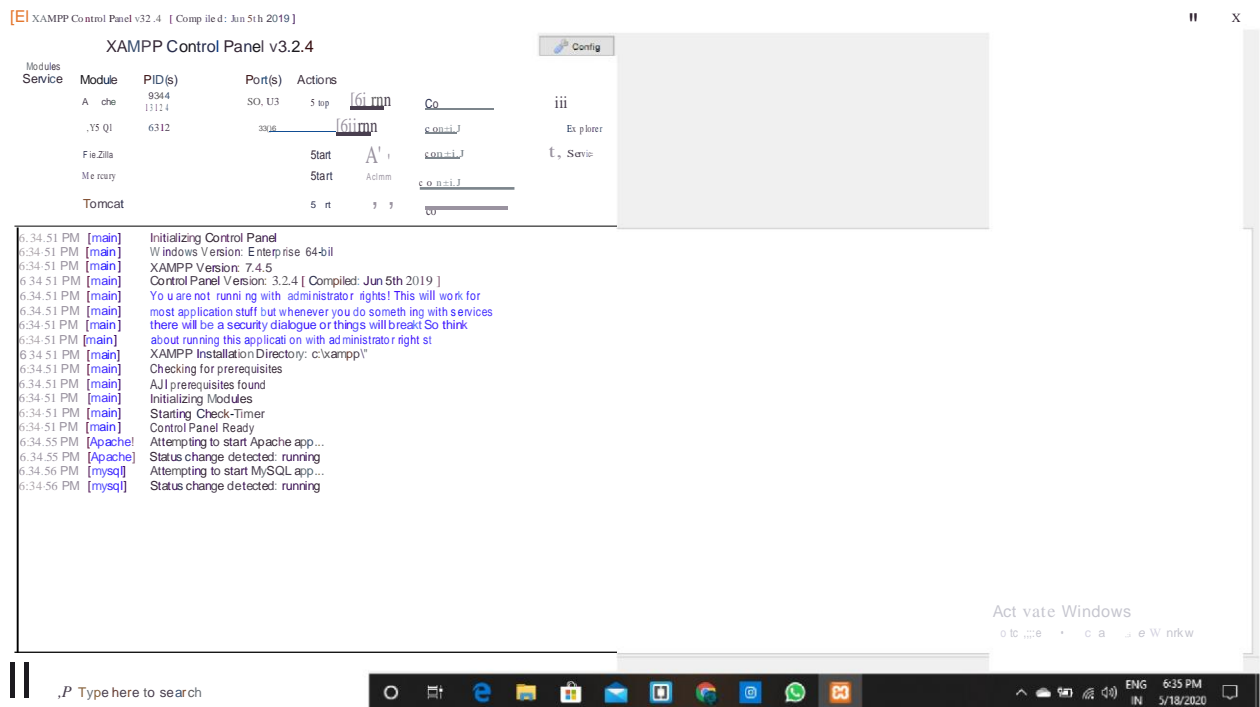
[El XAMPP Control Panel v32 .4 [ Comp ile d: Jun 5th 2019 ]

XAMPP Control Panel v3.2.4

Config

Modules
Service Module PID(s) Port(s) Actions

A che 9344 13124 SO, U3 5 top [6i rnn Co iii

,Y5 Ql 6312 3306 [6iirnn con=i J Ex plorer

Fie.Zilla 5tart A' con=i J t, Servie

Me rcury 5tart Aclmm con=i J

Tomcat 5 rt co

6:34.51 PM [main] Initializing Control Panel
6:34:51 PM [main] Windows Version: Enterprise 64-bil
6:34:51 PM [main] XAMPP Version: 7.4.5
6:34:51 PM [main] Control Panel Version: 3.2.4 [ Compiled: Jun 5th 2019 ]
6:34:51 PM [main] You are not running with administrator rights! This will work for
6:34:51 PM [main] most application stuff but whenever you do something with services
6:34:51 PM [main] there will be a security dialogue or things will breakt So think
6:34:51 PM [main] about running this application with administrator right st
6:34:51 PM [main] XAMPP Installation Directory: c:\xampp\"
6:34:51 PM [main] Checking for prerequisites
6:34:51 PM [main] AJI prerequisites found
6:34:51 PM [main] Initializing Modules
6:34:51 PM [main] Starting Check-Timer
6:34:51 PM [main] Control Panel Ready
6:34:55 PM [Apache! Attempting to start Apache app...
6:34:55 PM [Apache] Status change detected: running
6:34:56 PM [mysql] Attempting to start MySQL app...
6:34:56 PM [mysql] Status change detected: running

Act vate Windows
o tc ,;;e c a e W nrkw

,P Type here to search

ENG IN 6:35 PM 5/18/2020